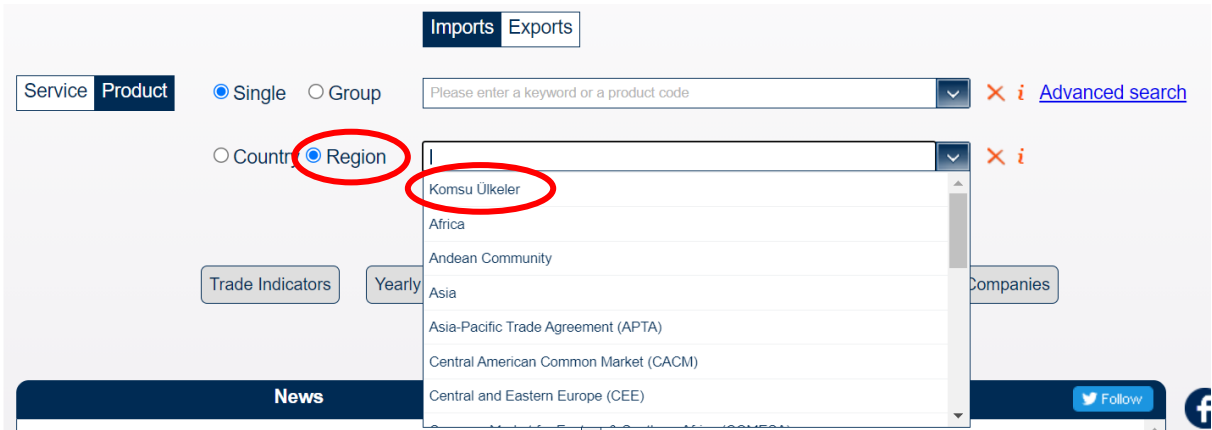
Imports Exports

Service Product

Single Group

Please enter a keyword or a product code

Advanced search

Country Region

|

Komsu Ülkeler

Africa

Andean Community

Asia

Asia-Pacific Trade Agreement (APTA)

Central American Common Market (CACM)

Central and Eastern Europe (CEE)

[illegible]

Trade Indicators

Yearly

Companies

News

Follow